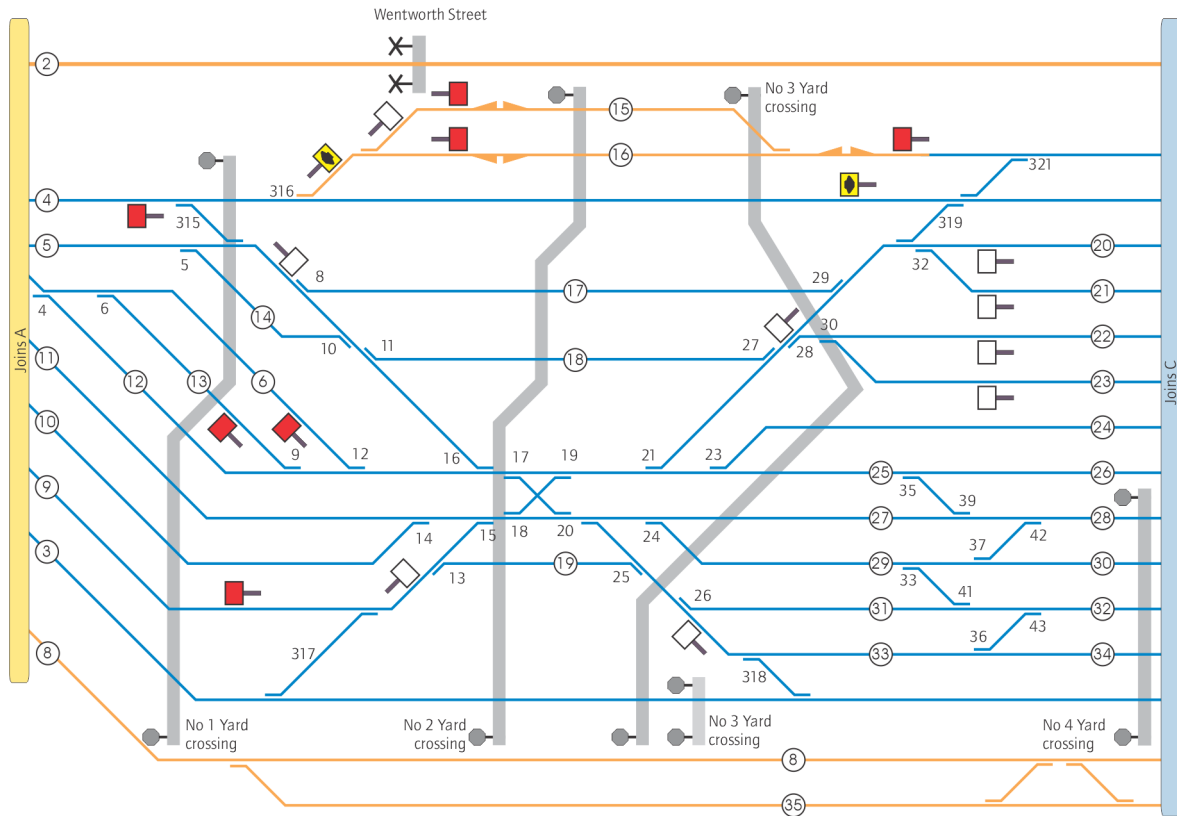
Wentworth Street

Joins A

Joins C

2

15

16

No 3 Yard crossing

316

321

4

315

319

5

8

20

5

32

17

29

21

4

6

14

30

10

11

27

28

22

11

18

12

13

6

23

10

9

12

16

17

19

21

23

24

25

26

9

35

39

18

20

27

28

14

15

24

37

42

3

13

19

25

29

30

33

41

26

31

32

317

36

43

8

33

34

318

No 1 Yard crossing

No 2 Yard crossing

No 3 Yard crossing

No 4 Yard crossing

8

35